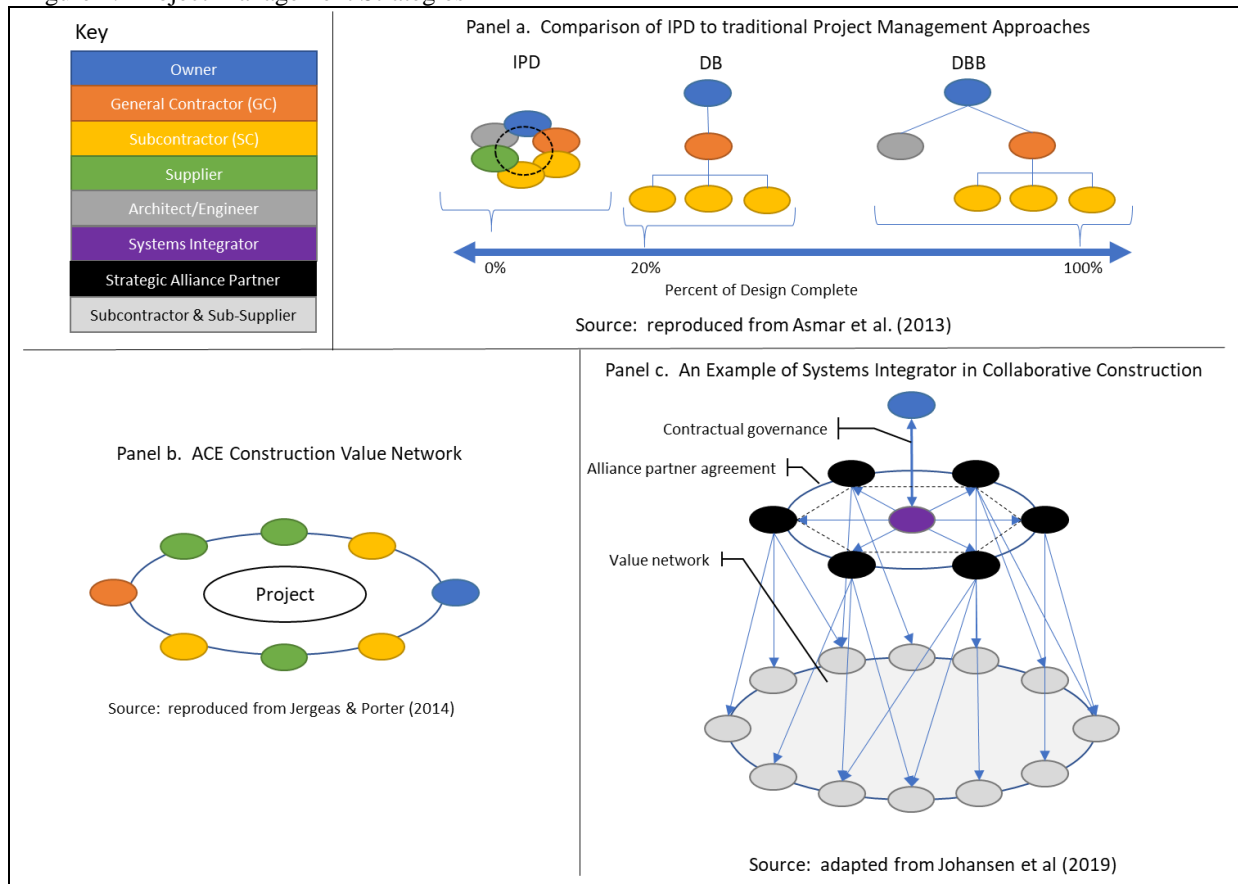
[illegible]

Key

Owner

General Contractor (GC)

Subcontractor (SC)

Supplier

Architect/Engineer

Systems Integrator

Strategic Alliance Partner

Subcontractor & Sub-Supplier

Panel a. Comparison of IPD to traditional Project Management Approaches

IPD

DB

DBB

0%

20%

100%

Percent of Design Complete

Source: reproduced from Asmar et al. (2013)

Panel b. ACE Construction Value Network

Project

Source: reproduced from Jergeas & Porter (2014)

Panel c. An Example of Systems Integrator in Collaborative Construction

Contractual governance

Alliance partner agreement

Value network

Source: adapted from Johansen et al (2019)